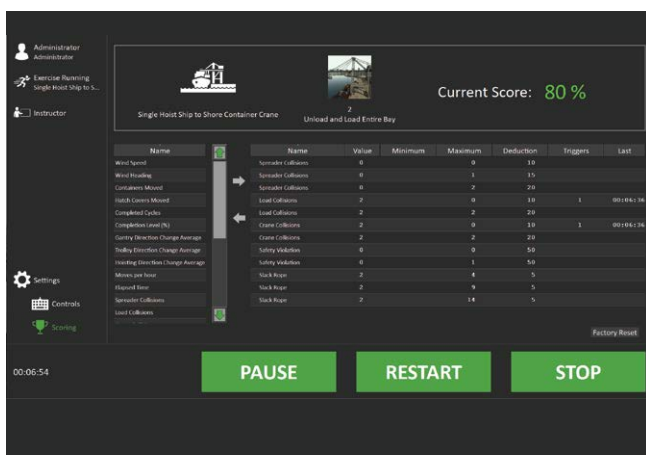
Administrator
Administrator

Exercise Running
Single Hoist Ship to S...

Instructor

Single Hoist Ship to Shore Container Crane

2
Unload and Load Entire Bay

Current Score: 80 %

| Name |
|---|
| Wind Speed |
| Wind Heading |
| Containers Moved |
| Hatch Covers Moved |
| Completed Cycles |
| Completion Level (%) |
| Gantry Direction Change Average |
| Trolley Direction Change Average |
| Hoisting Direction Change Average |
| Moves per hour |
| Elapsed Time |
| Spreader Collisions |
| Load Collisions |

| Name | Value | Minimum | Maximum | Deduction | Triggers | Last |
|---|---|---|---|---|---|---|
| Spreader Collisions | 0 | | 0 | 10 | | |
| Spreader Collisions | 0 | | 1 | 15 | | |
| Spreader Collisions | 0 | | 2 | 20 | | |
| Load Collisions | 2 | | 0 | 10 | 1 | 00:04:36 |
| Load Collisions | 2 | | 2 | 20 | | |
| Crane Collisions | 2 | | 0 | 10 | 1 | 00:04:36 |
| Crane Collisions | 2 | | 2 | 20 | | |
| Safety Violation | 0 | | 0 | 50 | | |
| Safety Violation | 0 | | 1 | 50 | | |
| Slack Rope | 2 | | 4 | 5 | | |
| Slack Rope | 2 | | 9 | 5 | | |
| Slack Rope | 2 | | 14 | 5 | | |

Settings
Controls
Scoring

Factory Reset

00:06:54

PAUSE
RESTART
STOP